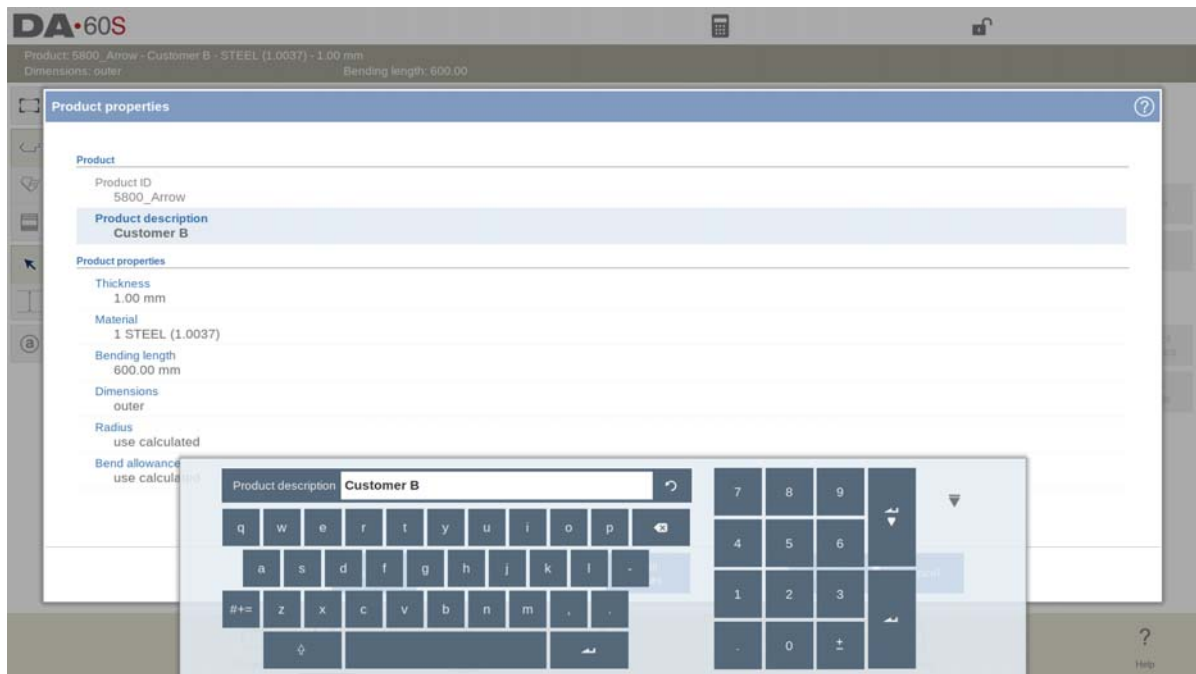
DA·60S

Product: 5800_Arrow - Customer B - STEEL (1.0037) - 1.00 mm
Dimensions: outer
Bending length: 600.00

Product properties

Product
Product ID
5800_Arrow
Product description
Customer B

Product properties
Thickness
1.00 mm
Material
1 STEEL (1.0037)
Bending length
600.00 mm
Dimensions
outer
Radius
use calculated
Bend allowance
use calcula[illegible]

Product description Customer B

q w e r t y u i o p
a s d f g h j k l -
#+= z x c v b n m , .

7 8 9
4 5 6
1 2 3
. 0 ±

?
Help